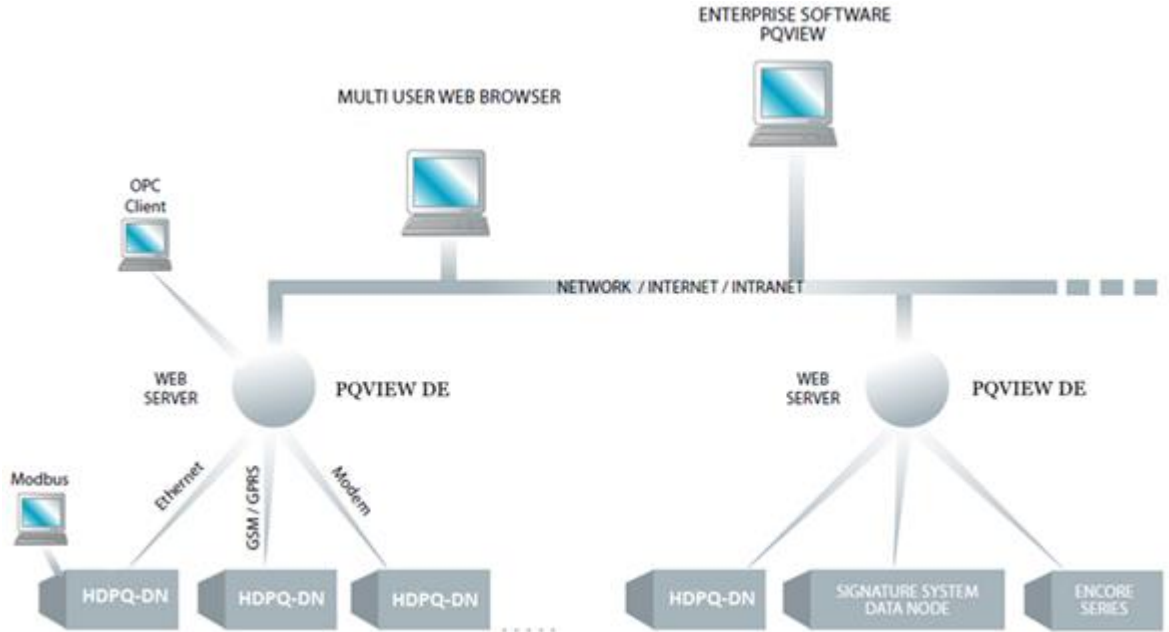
ENTERPRISE SOFTWARE
PQVIEW

MULTI USER WEB BROWSER

OPC
Client

NETWORK / INTERNET / INTRANET

WEB
SERVER

PQVIEW DE

WEB
SERVER

PQVIEW DE

Modbus

Ethernet

GSM / GPRS

Modem

HDPQ-DN

HDPQ-DN

HDPQ-DN

HDPQ-DN

SIGNATURE SYSTEM
DATA NODE

ENCORE
SERIES